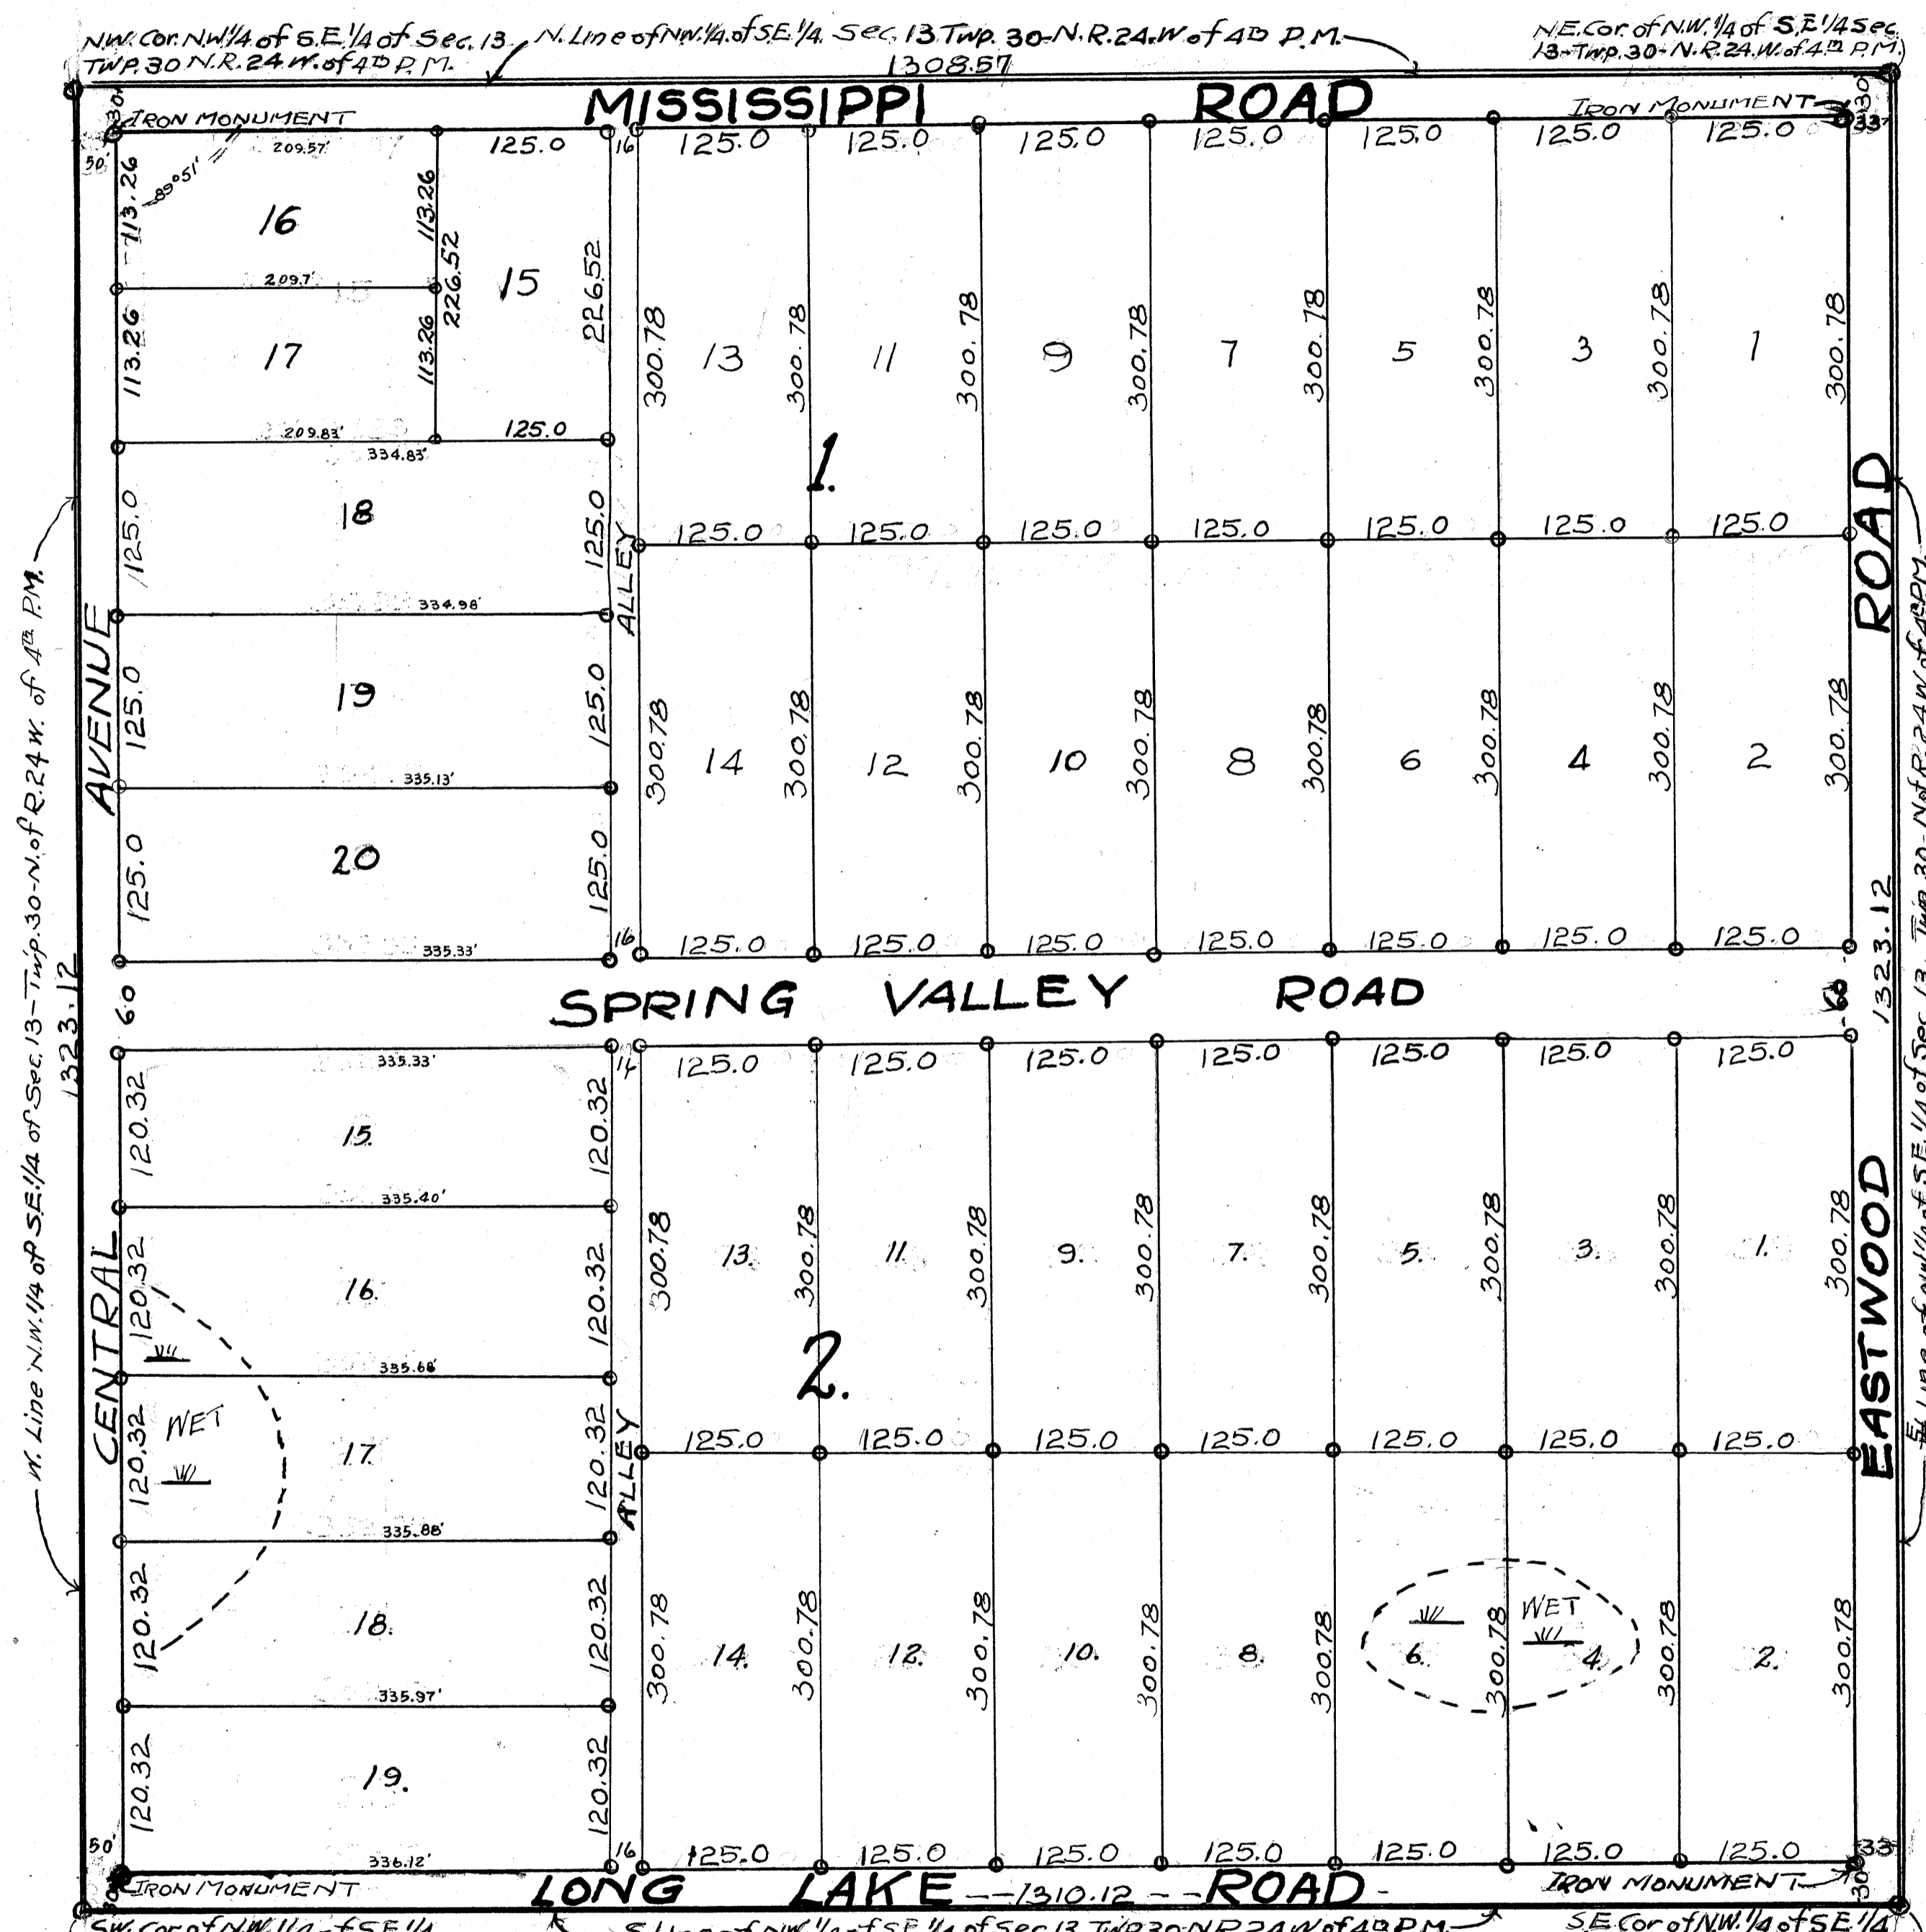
N.W. Cor. N.W. 1/4 of S.E. 1/4 of Sec. 13 Twp. 30 N.R. 24 W. of 4th P.M.

N. Line of NW 1/4 of SE 1/4 Sec. 13 Twp. 30-N. R. 24 W. of 4th P.M.

1308.57

N.E. Cor. of N.W. 1/4 of S.E. 1/4 Sec. 13-Twp. 30-N. R. 24 W. of 4th P.M.

MISSISSIPPI ROAD

IRON MONUMENT

IRON MONUMENT

30'

30

30'

33'

16

209.57'

89°51'

113.26

16

113.26

226.52

125.0

15

226.52

209.7'

113.26

17

113.26

209.83'

125.0

334.83'

18

125.0

125.0

334.98'

19

125.0

125.0

335.13'

20

125.0

125.0

335.33'

16

125.0 125.0 125.0 125.0 125.0 125.0 125.0

300.78 13 300.78 11 300.78 9 300.78 7 300.78 5 300.78 3 300.78 1 300.78

1.

ALLEY

125.0 125.0 125.0 125.0 125.0 125.0 125.0

300.78 14 300.78 12 300.78 10 300.78 8 300.78 6 300.78 4 300.78 2 300.78

16

125.0 125.0 125.0 125.0 125.0 125.0 125.0

60

SPRING VALLEY ROAD

60

1323.12

1323.12

W. Line N.W. 1/4 of S.E. 1/4 of Sec. 13-Twp. 30-N. of R. 24 W. of 4th P.M.

E. Line of NW 1/4 of SE 1/4 of Sec. 13 Twp. 30-N. of R. 24 W. of 4th P.M.

AVENUE

CENTRAL

ROAD

EASTWOOD

14

125.0 125.0 125.0 125.0 125.0 125.0 125.0

335.33'

120.32

15.

120.32

335.40'

120.32

16.

120.32

WET

335.68'

120.32

17.

120.32

WET

335.88'

120.32

18.

120.32

335.97'

120.32

19.

120.32

336.12'

300.78 13. 300.78 11. 300.78 9. 300.78 7. 300.78 5. 300.78 3. 300.78 1. 300.78

2.

ALLEY

125.0 125.0 125.0 125.0 125.0 125.0 125.0

300.78 14. 300.78 12. 300.78 10. 300.78 8. 300.78 6. 300.78 4. 300.78 2. 300.78

WET

16

125.0 125.0 125.0 125.0 125.0 125.0 125.0

50'

33'

30

IRON MONUMENT

IRON MONUMENT

LONG LAKE --1310.12-- ROAD

S.W. Cor. of NW 1/4 of SE 1/4

S. Line of NW 1/4 of SE 1/4 of Sec. 13 Twp. 30-N R 24 W of 4th P.M.

S.E. Cor. of NW 1/4 of SE 1/4